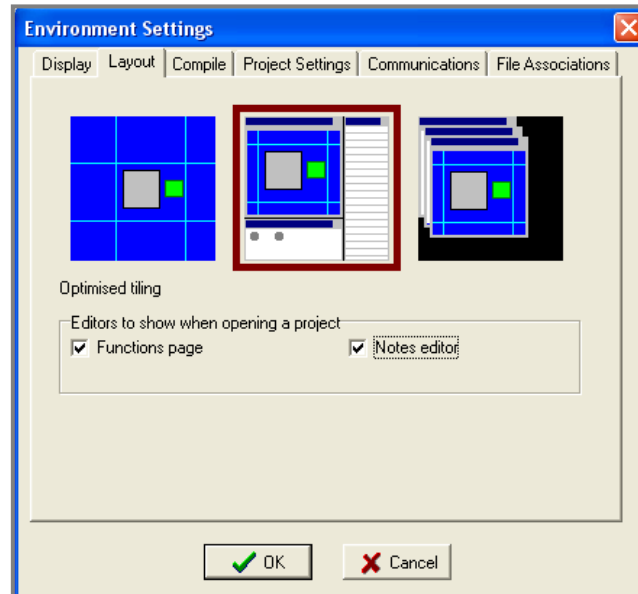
Environment Settings

Display | Layout | Compile | Project Settings | Communications | File Associations

Optimised tiling

Editors to show when opening a project

Functions page

Notes editor

OK

Cancel